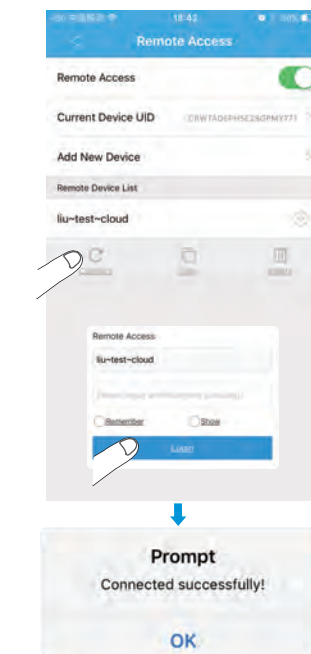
18:42

Remote Access

Remote Access

Current Device UID CRWTAD6PH5E2SGPMY771

Add New Device

Remote Device List

liu-test-cloud

Connect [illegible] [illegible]

Remote Access

liu-test-cloud

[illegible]

Remember Show

Login

Prompt

Connected successfully!

OK